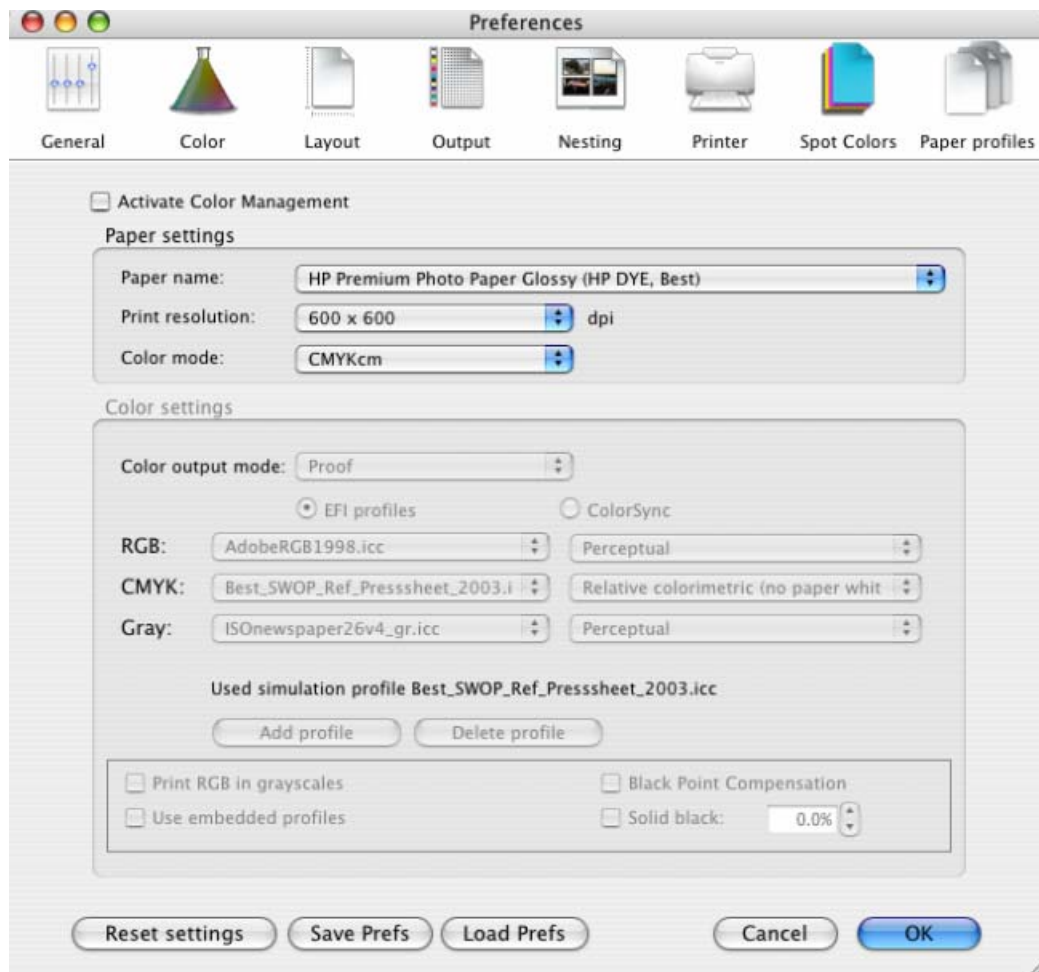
Preferences

General Color Layout Output Nesting Printer Spot Colors Paper profiles

Activate Color Management

Paper settings

Paper name: HP Premium Photo Paper Glossy (HP DYE, Best)

Print resolution: 600 x 600 dpi

Color mode: CMYKcm

Color settings

Color output mode: Proof

EFI profiles ColorSync

RGB: AdobeRGB1998.icc Perceptual

CMYK: Best_SWOP_Ref_Presssheet_2003.i Relative colorimetric (no paper whit

Gray: ISOnewspaper26v4_gr.icc Perceptual

Used simulation profile Best_SWOP_Ref_Presssheet_2003.icc

Add profile Delete profile

Print RGB in grayscales
Use embedded profiles
Black Point Compensation
Solid black: 0.0%

Reset settings Save Prefs Load Prefs Cancel OK